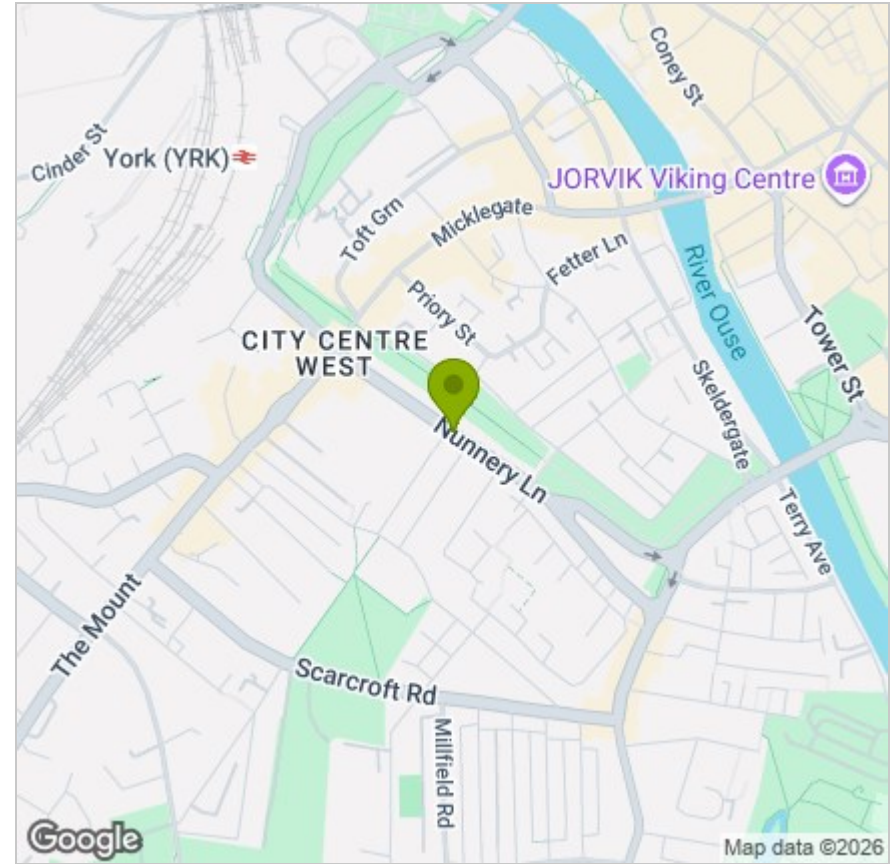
Coney St
Cinder St
York (YRK)
JORVIK Viking Centre
Toft Grn
Micklegate
Fetter Ln
River Ouse
Priory St
Tower St
CITY CENTRE WEST
Skeldergate
Nunnery Ln
Terry Ave
The Mount
Scarcroft Rd
Millfield Rd
Google
Map data ©2026